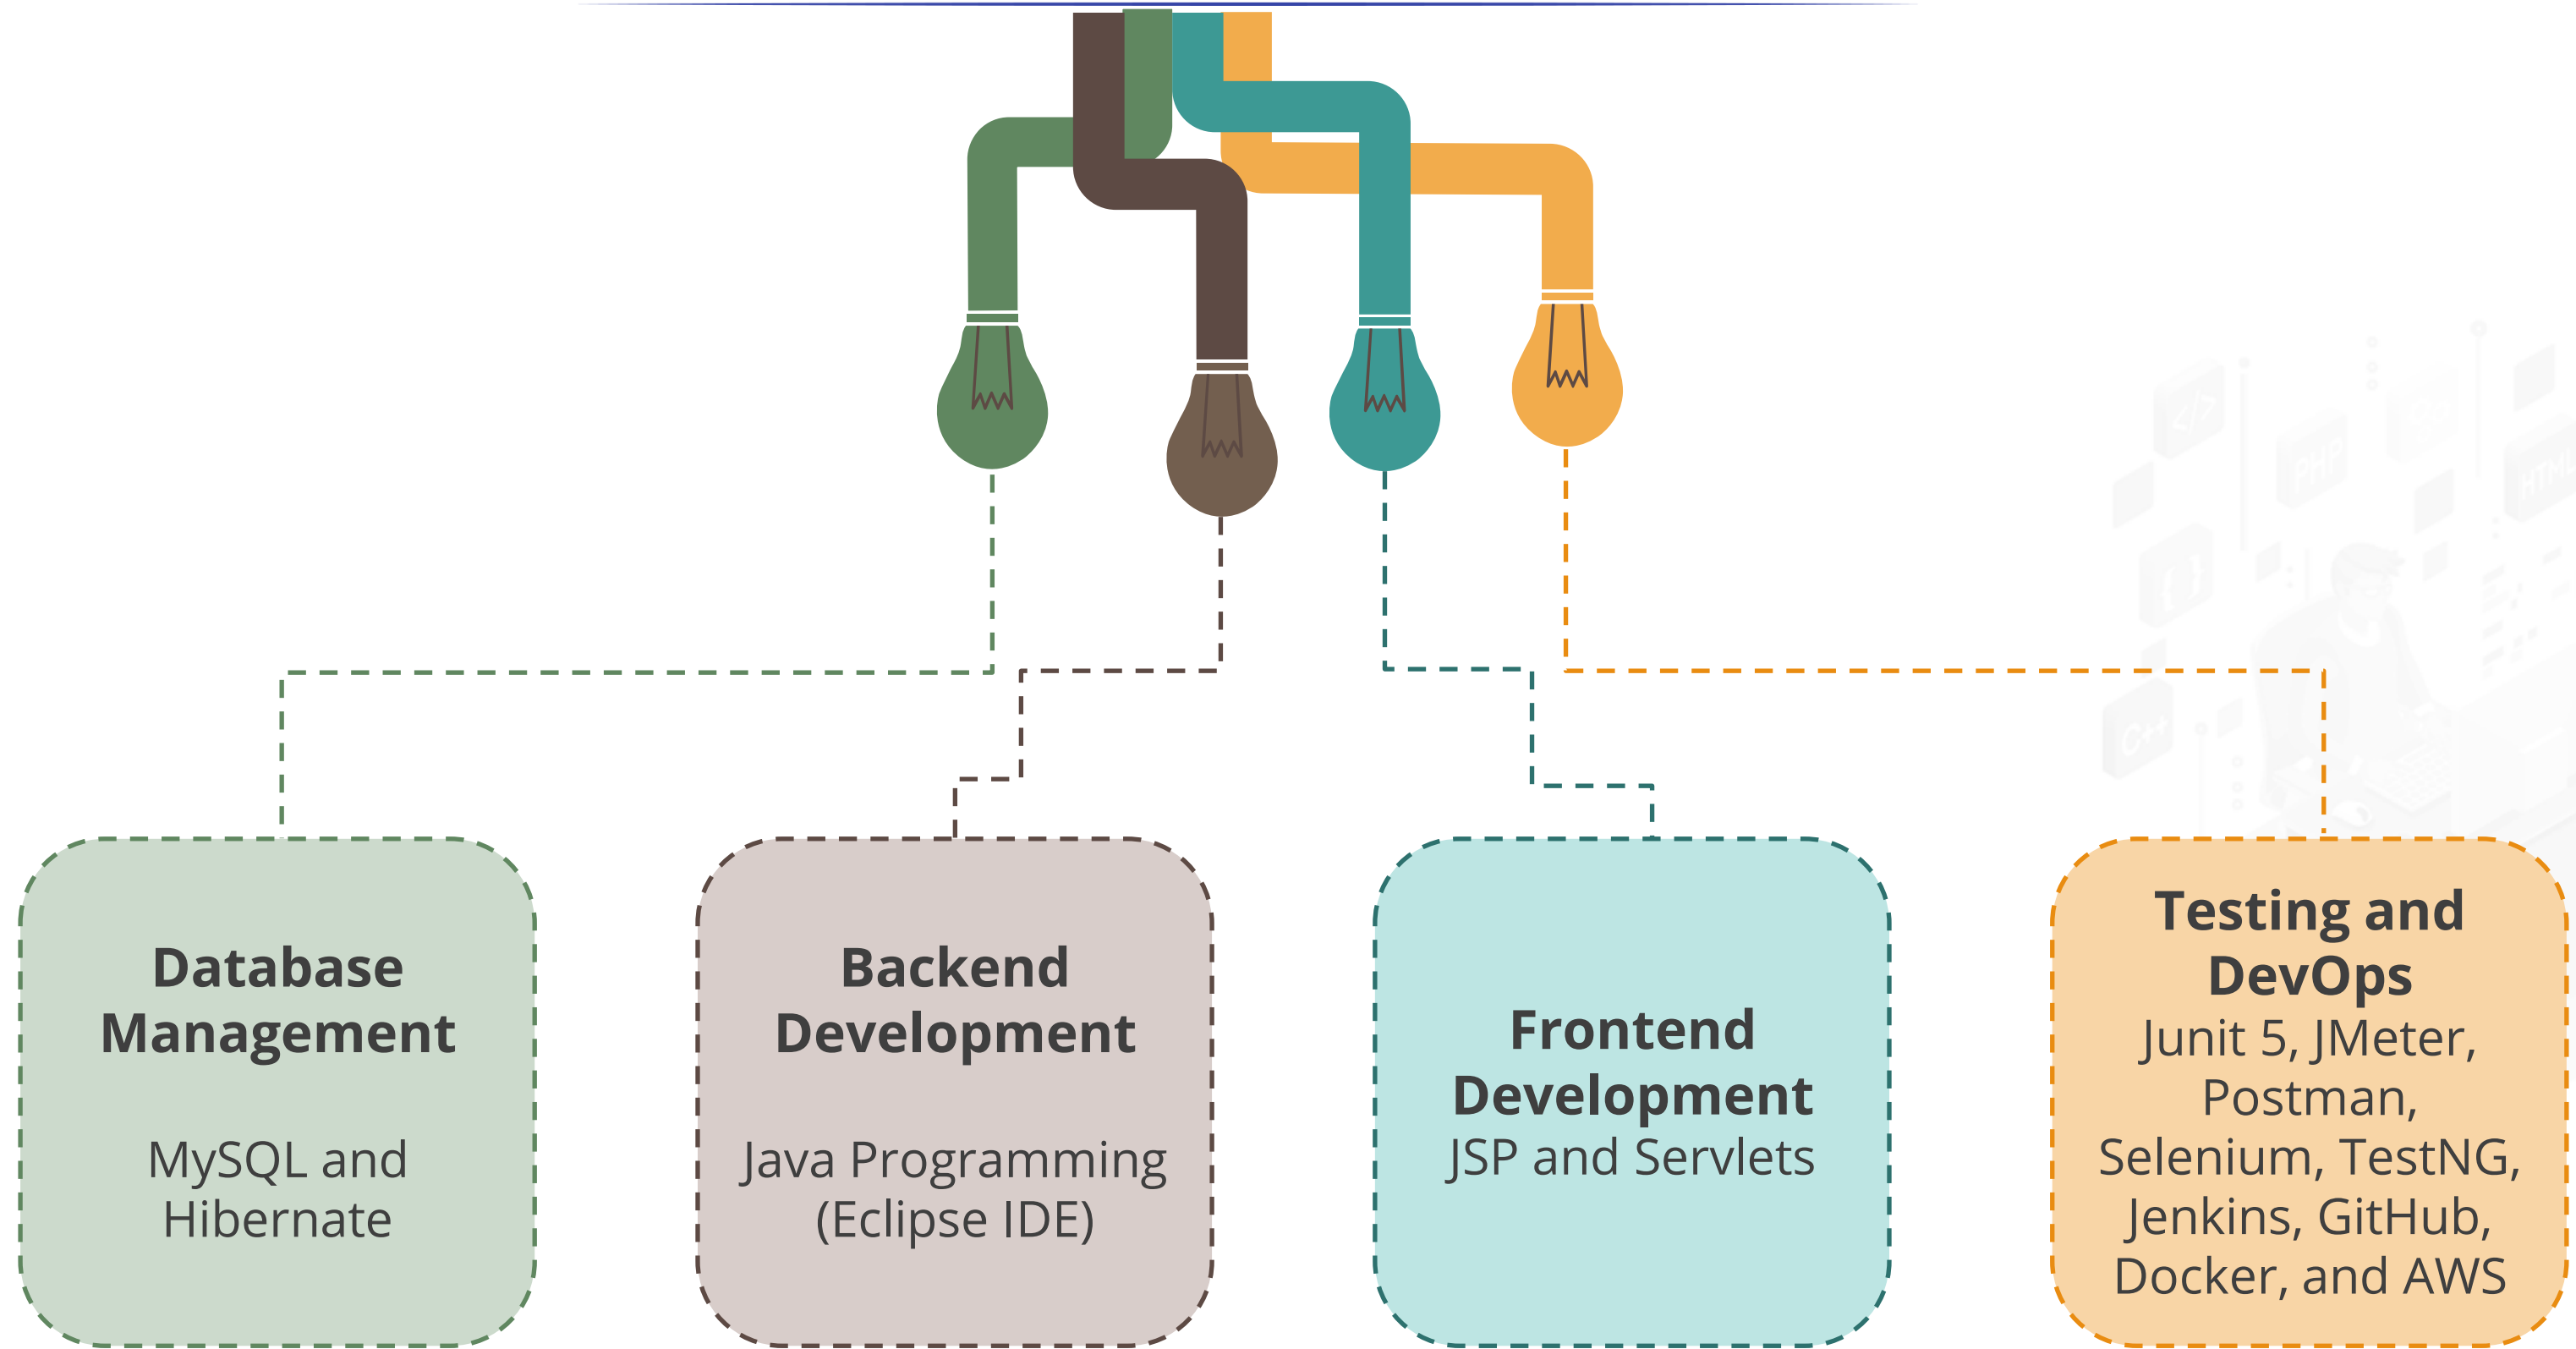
Database Management

MySQL and Hibernate

Backend Development

Java Programming (Eclipse IDE)

Frontend Development

JSP and Servlets

Testing and DevOps

Junit 5, JMeter, Postman, Selenium, TestNG, Jenkins, GitHub, Docker, and AWS